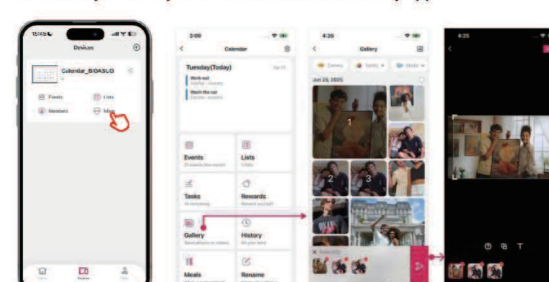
15:15

Devices

Calendar_B0A5LG

Events

Lists

Members

More

2:00

Calendar

Tuesday(Today)

Work out

Wash the car

Events

Lists

Tasks

Rewards

Gallery

History

Meals

Rename

4:25

Gallery

Jun 25, 2025

1

2

3

4:25